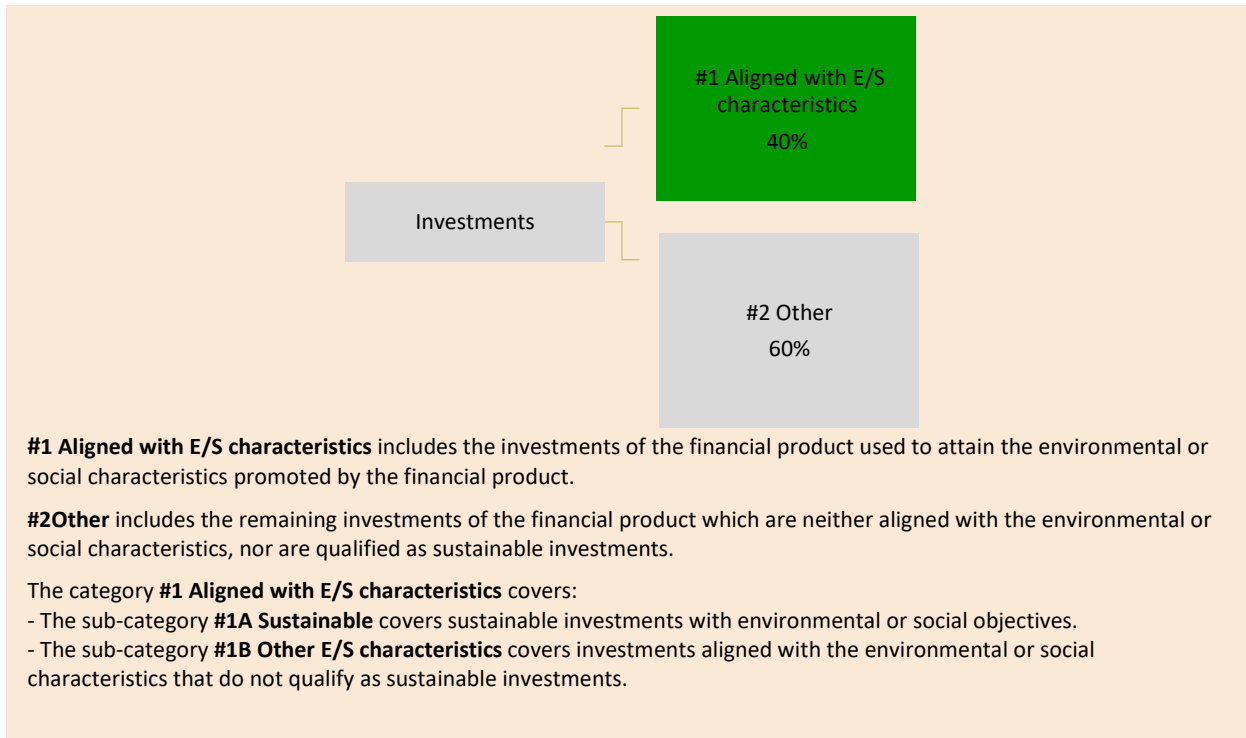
#1 Aligned with E/S characteristics
40%

Investments

#2 Other
60%

**#1 Aligned with E/S characteristics** includes the investments of the financial product used to attain the environmental or social characteristics promoted by the financial product.

**#2Other** includes the remaining investments of the financial product which are neither aligned with the environmental or social characteristics, nor are qualified as sustainable investments.

The category **#1 Aligned with E/S characteristics** covers:
- The sub-category **#1A Sustainable** covers sustainable investments with environmental or social objectives.
- The sub-category **#1B Other E/S characteristics** covers investments aligned with the environmental or social characteristics that do not qualify as sustainable investments.